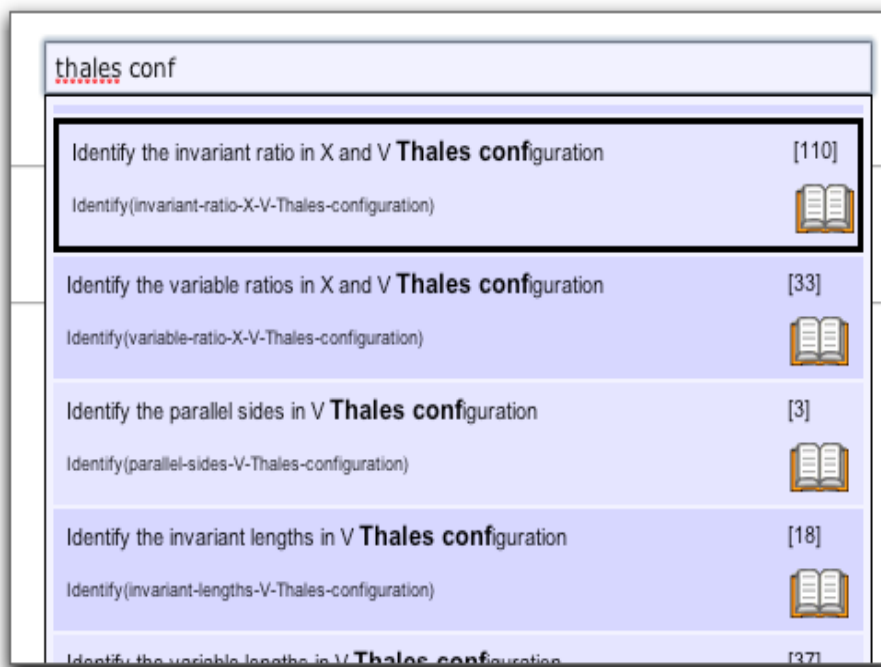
thales conf

Identify the invariant ratio in X and V Thales configuration [110]

Identify(invariant-ratio-X-V-Thales-configuration)

Identify the variable ratios in X and V Thales configuration [33]

Identify(variable-ratio-X-V-Thales-configuration)

Identify the parallel sides in V Thales configuration [3]

Identify(parallel-sides-V-Thales-configuration)

Identify the invariant lengths in V Thales configuration [18]

Identify(invariant-lengths-V-Thales-configuration)

Identify the variable lengths in V Thales configuration [37]